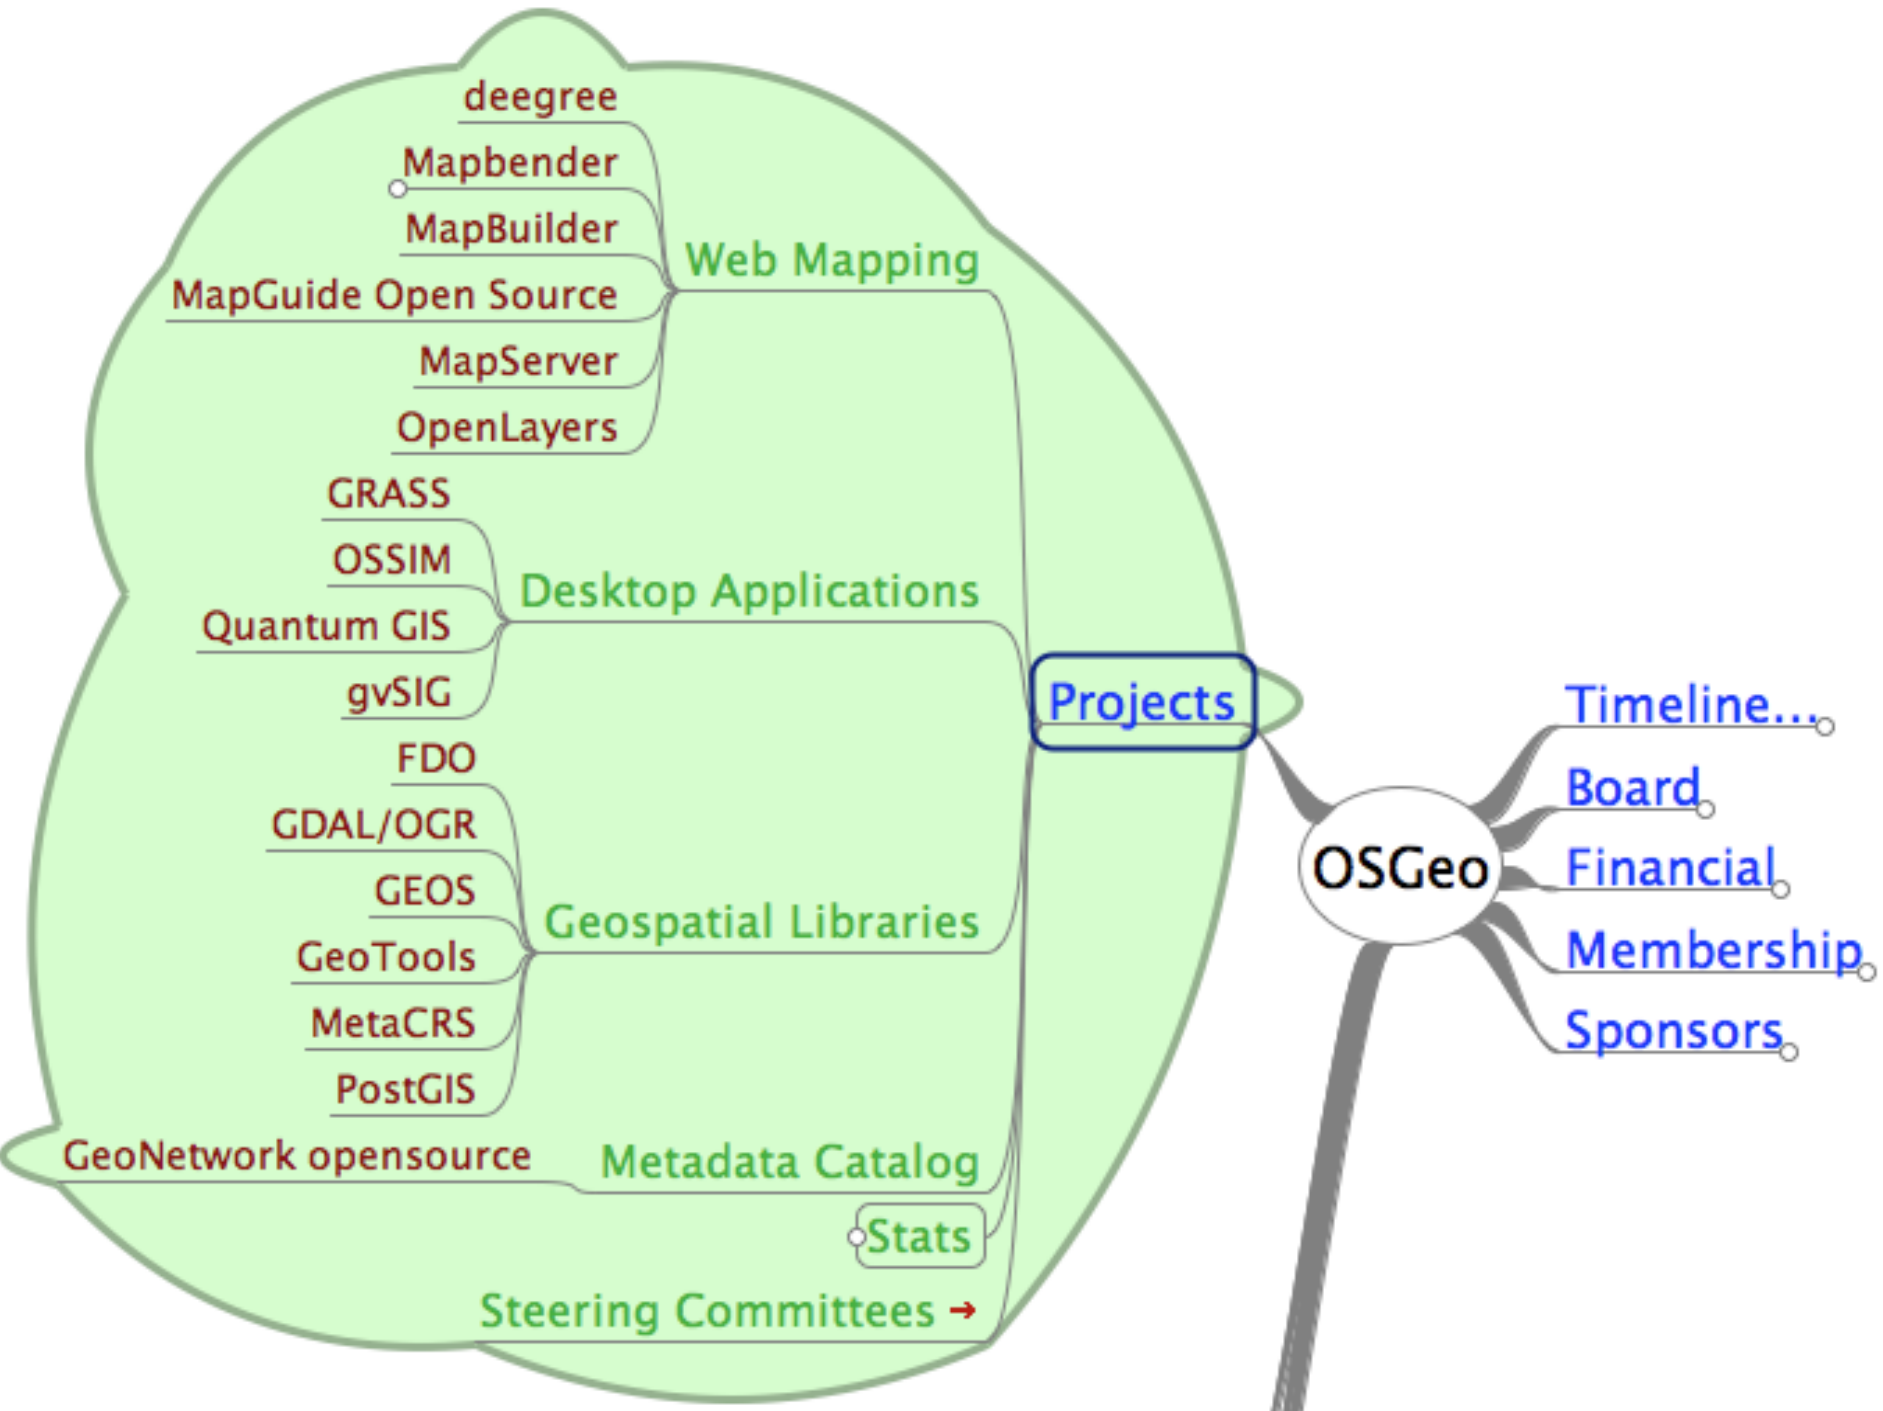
deegree
Mapbender
MapBuilder
MapGuide Open Source
MapServer
OpenLayers
Web Mapping

GRASS
OSSIM
Quantum GIS
gvSIG
Desktop Applications

FDO
GDAL/OGR
GEOS
GeoTools
MetaCRS
PostGIS
Geospatial Libraries

GeoNetwork opensource
Metadata Catalog

Stats

Steering Committees

Projects

OSGeo

Timeline...
Board
Financial
Membership
Sponsors